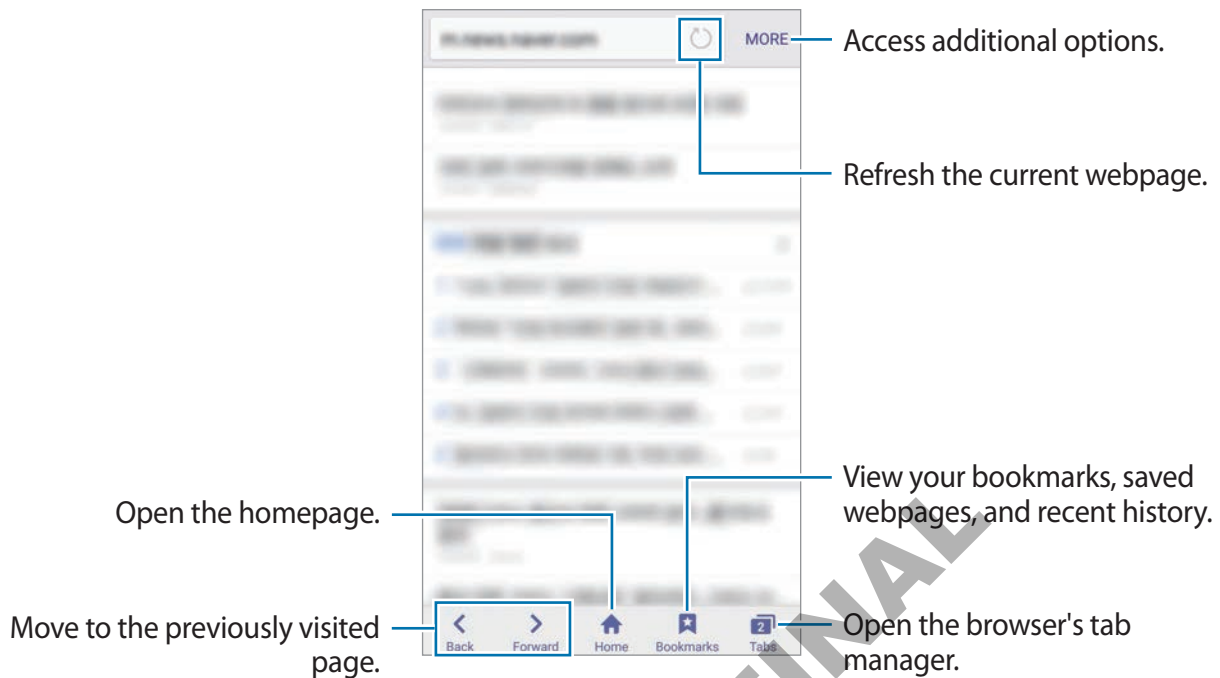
m.news.naver.com

MORE

Access additional options.

Refresh the current webpage.

View your bookmarks, saved webpages, and recent history.

Open the homepage.

Move to the previously visited page.

Open the browser's tab manager.

Back

Forward

Home

Bookmarks

2

Tabs

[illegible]NAL